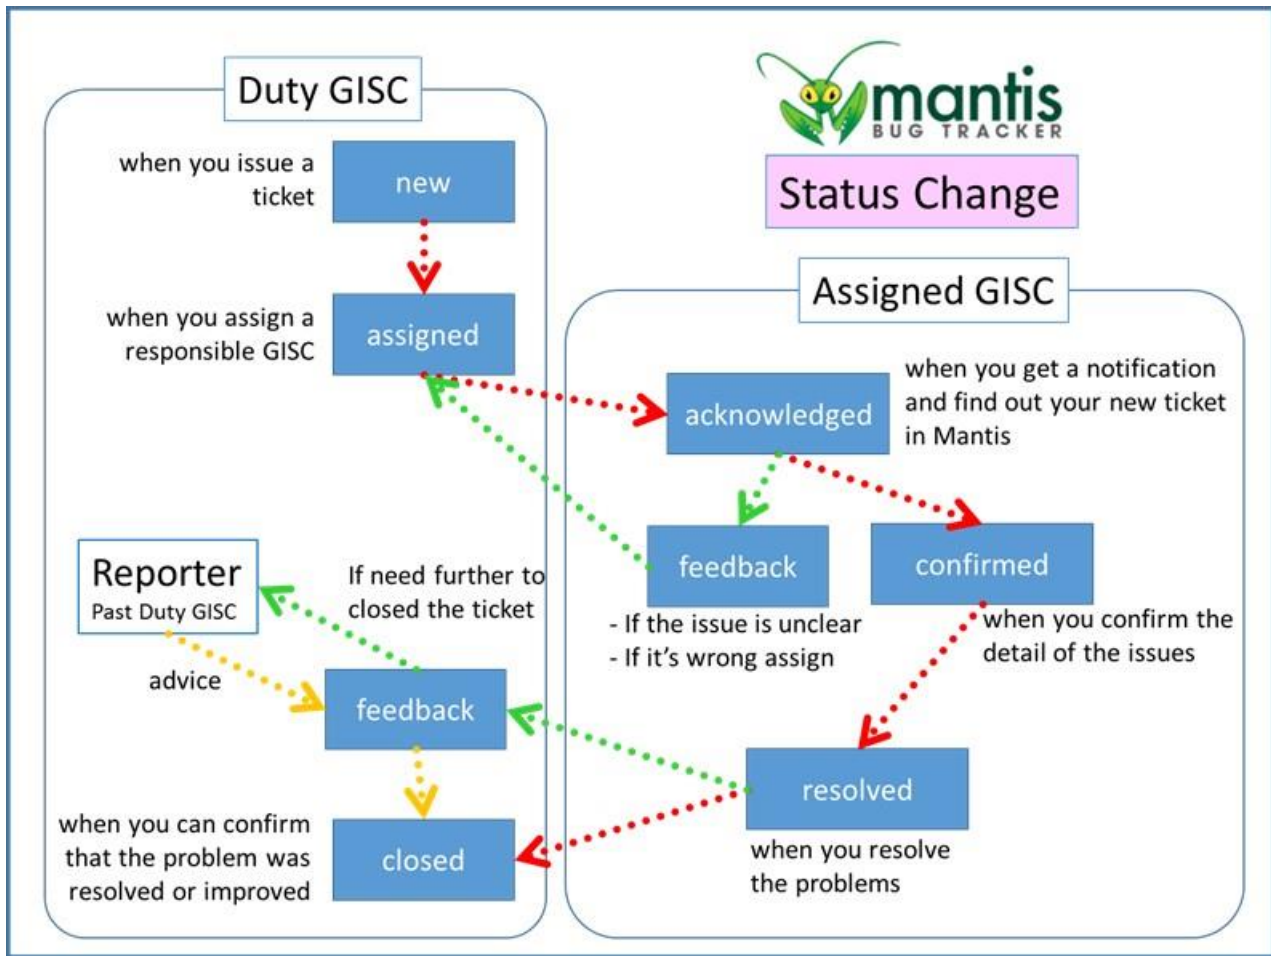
Duty GISC

mantis
BUG TRACKER

Status Change

when you issue a ticket

new

when you assign a responsible GISC

assigned

Assigned GISC

acknowledged

when you get a notification and find out your new ticket in Mantis

feedback

confirmed

- If the issue is unclear
- If it's wrong assign

when you confirm the detail of the issues

Reporter
Past Duty GISC

If need further to closed the ticket

advice

feedback

resolved

when you resolve the problems

when you can confirm that the problem was resolved or improved

closed